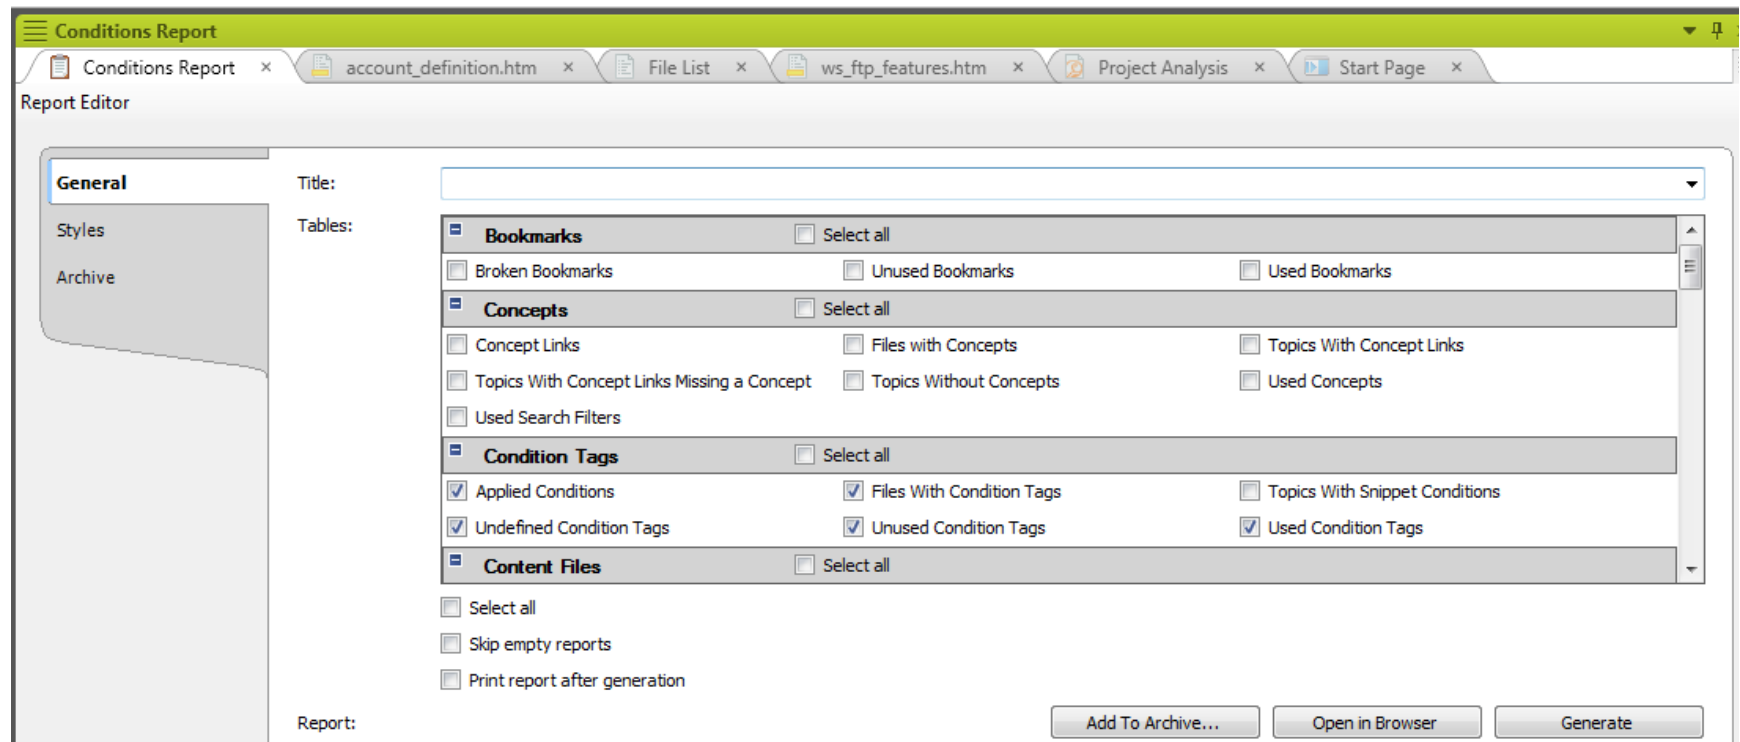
Conditions Report

Conditions Report × | account_definition.htm × | File List × | ws_ftp_features.htm × | Project Analysis × | Start Page ×

Report Editor

General

Styles

Archive

Title:

Tables:

Bookmarks Select all

Broken Bookmarks Unused Bookmarks Used Bookmarks

Concepts Select all

Concept Links Files with Concepts Topics With Concept Links

Topics With Concept Links Missing a Concept Topics Without Concepts Used Concepts

Used Search Filters

Condition Tags Select all

Applied Conditions Files With Condition Tags Topics With Snippet Conditions

Undefined Condition Tags Unused Condition Tags Used Condition Tags

Content Files Select all

Select all

Skip empty reports

Print report after generation

Report:

Add To Archive... Open in Browser Generate